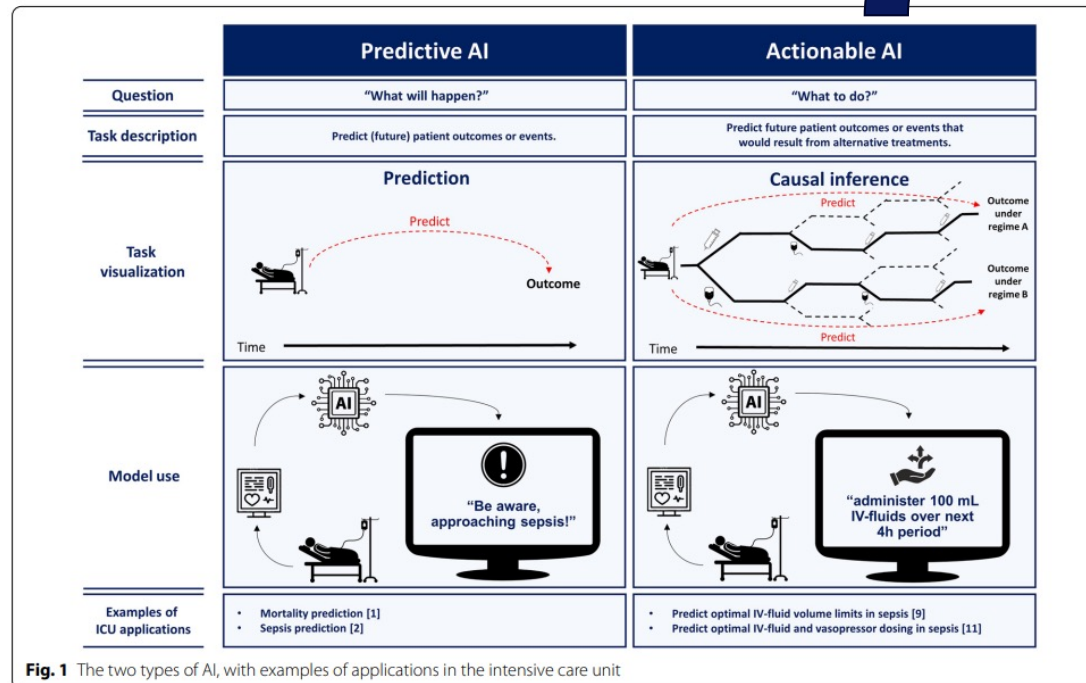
| | Predictive AI | Actionable AI |
|---|---|---|
| Question | "What will happen?" | "What to do?" |
| Task description | Predict (future) patient outcomes or events. | Predict future patient outcomes or events that would result from alternative treatments. |
| Task visualization | Prediction<br>Predict<br>Outcome<br>Time | Causal inference<br>Predict<br>Outcome under regime A<br>Outcome under regime B<br>Predict<br>Time |
| Model use | AI<br>"Be aware, approaching sepsis!" | AI<br>"administer 100 mL IV-fluids over next 4h period" |
| Examples of ICU applications | • Mortality prediction [1]<br>• Sepsis prediction [2] | • Predict optimal IV-fluid volume limits in sepsis [9]<br>• Predict optimal IV-fluid and vasopressor dosing in sepsis [11] |

**Fig. 1** The two types of AI, with examples of applications in the intensive care unit